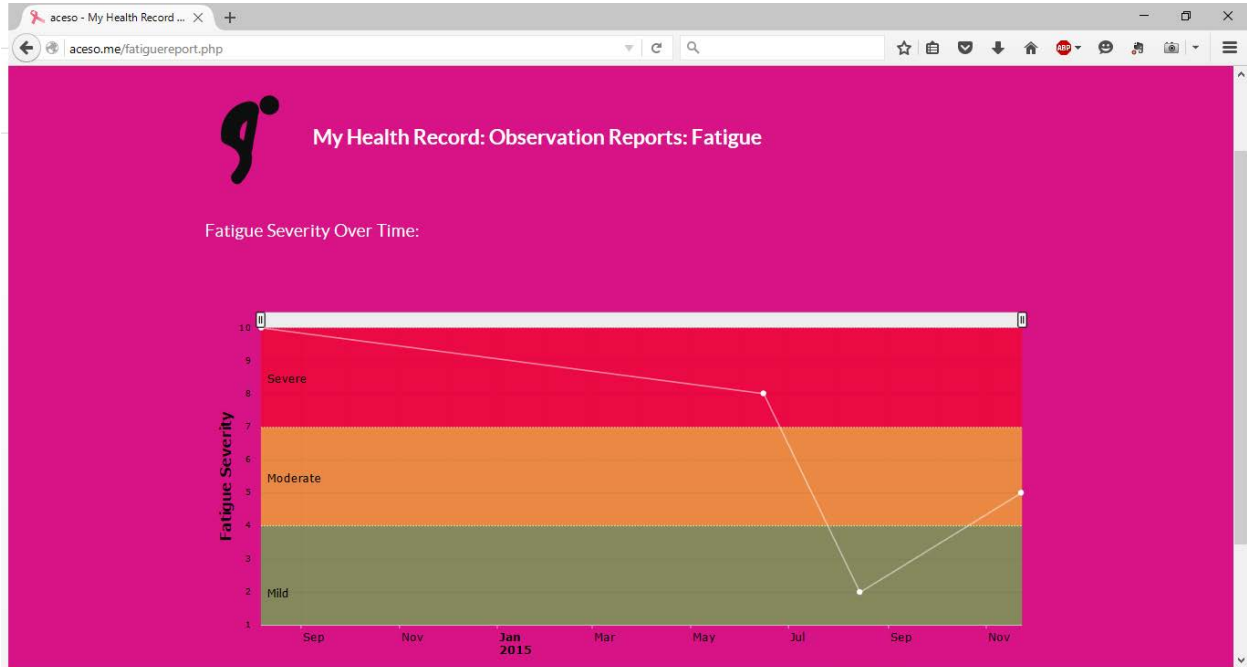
aceso - My Health Record ...

aceso.me/fatiguereport.php

ABP

My Health Record: Observation Reports: Fatigue

Fatigue Severity Over Time:

Fatigue Severity

10
9
8
7
6
5
4
3
2
1

Severe
Moderate
Mild

Sep
Nov
Jan
2015
Mar
May
Jul
Sep
Nov